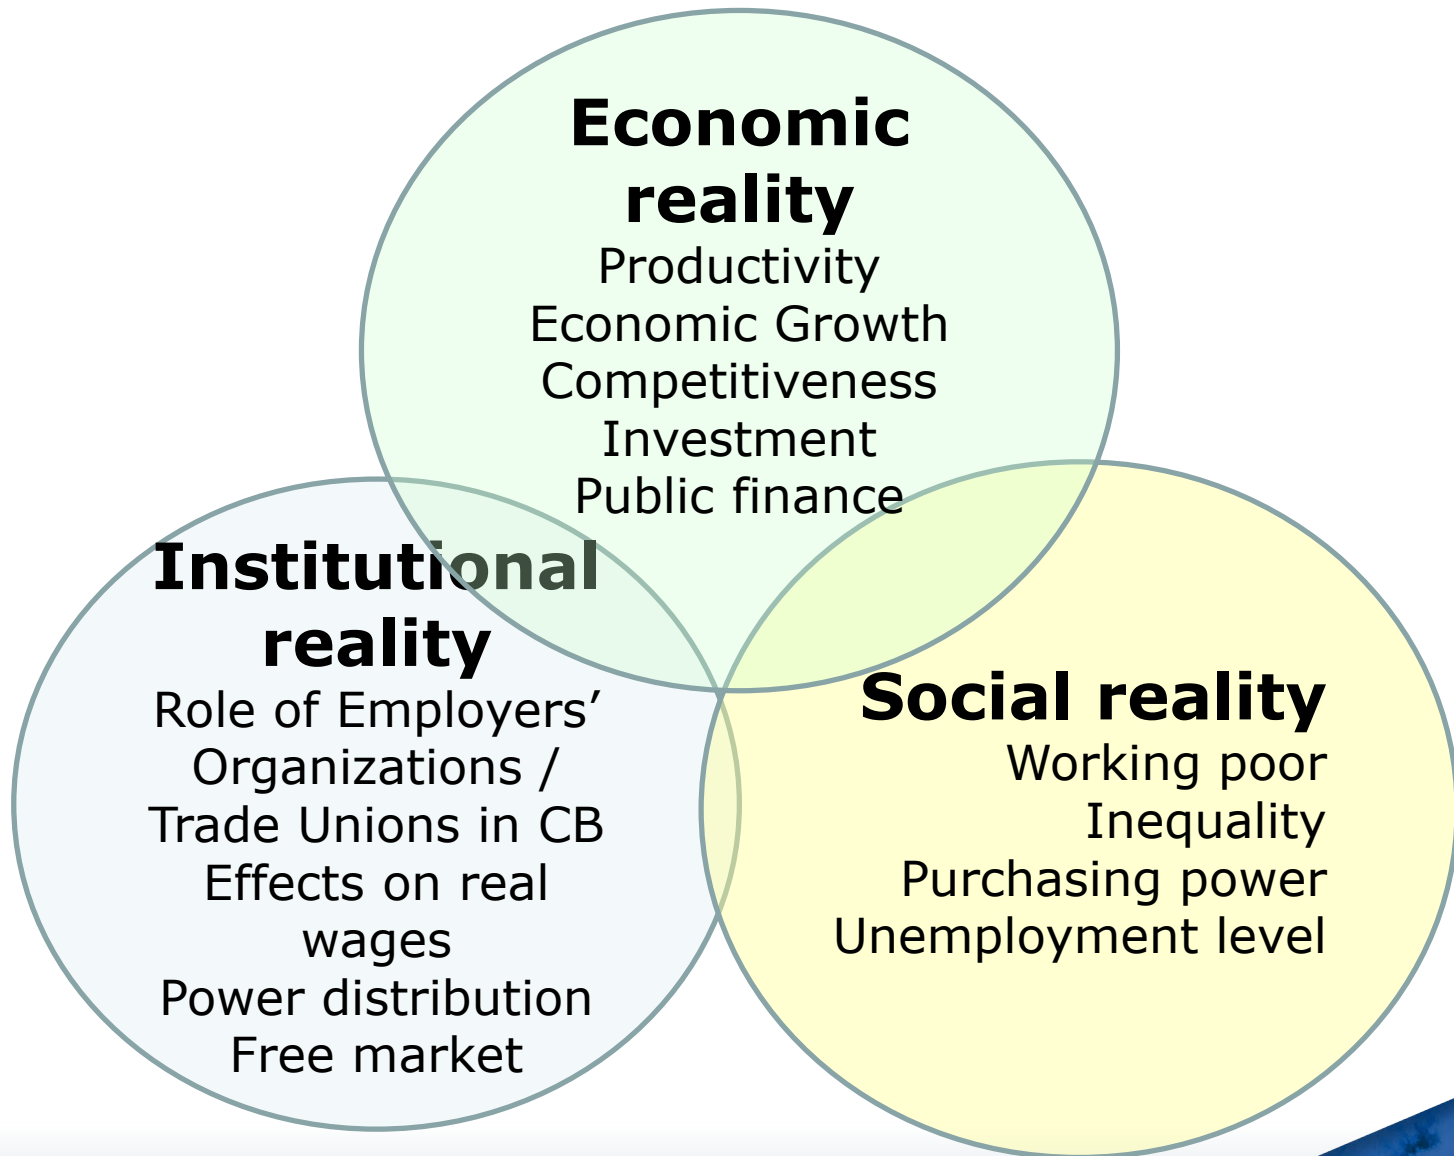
**Economic reality**
Productivity
Economic Growth
Competitiveness
Investment
Public finance

**Institutional reality**
Role of Employers' Organizations / Trade Unions in CB
Effects on real wages
Power distribution
Free market

**Social reality**
Working poor
Inequality
Purchasing power
Unemployment level